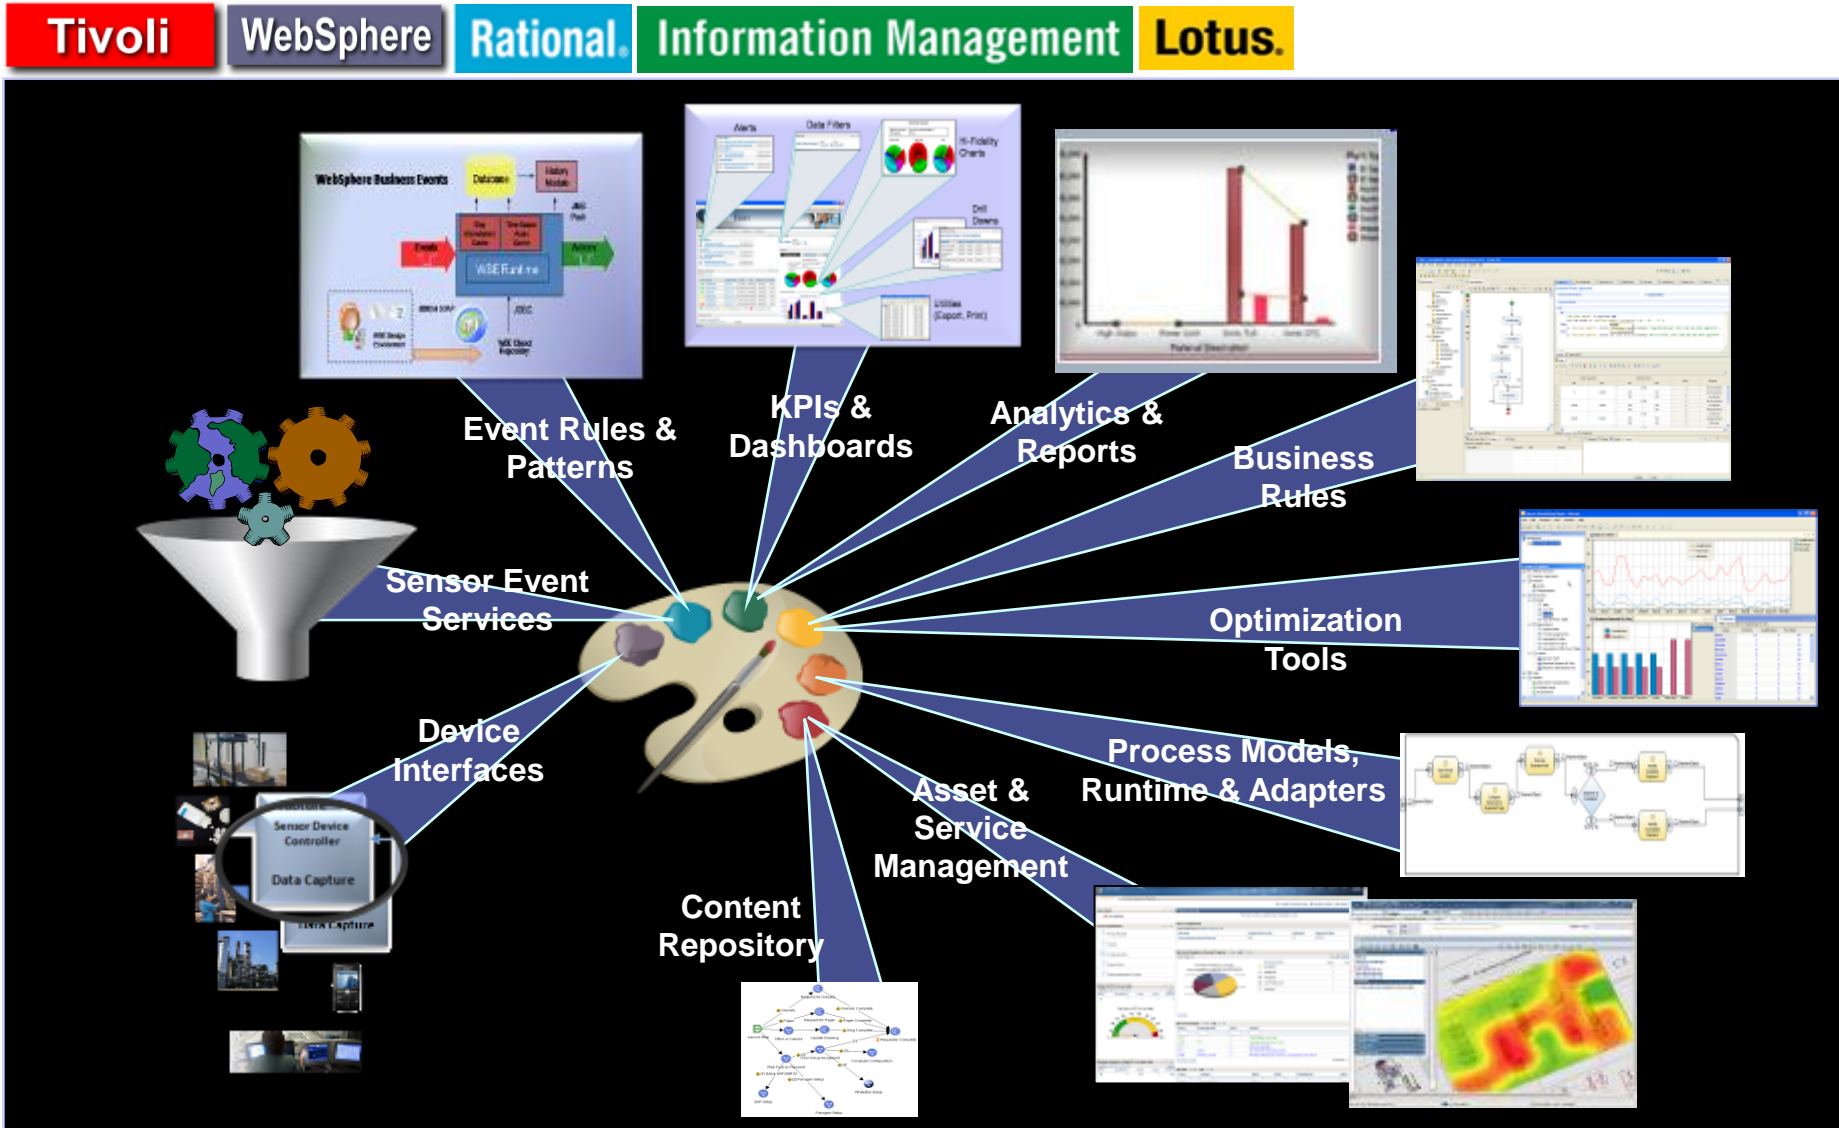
Tivoli WebSphere Rational. Information Management Lotus.

WebSphere Business Events

Datastore

History Module

Events

Actions

WBE Runtime

JDBC

Alerts

Data Filters

Hi-Fidelity Charts

Drill Downs

Utilities (Export, Print)

Event Rules & Patterns

KPIs & Dashboards

Analytics & Reports

Business Rules

Sensor Event Services

Optimization Tools

Device Interfaces

Sensor Device Controller

Data Capture

Data Capture

Process Models, Runtime & Adapters

Asset & Service Management

Content Repository